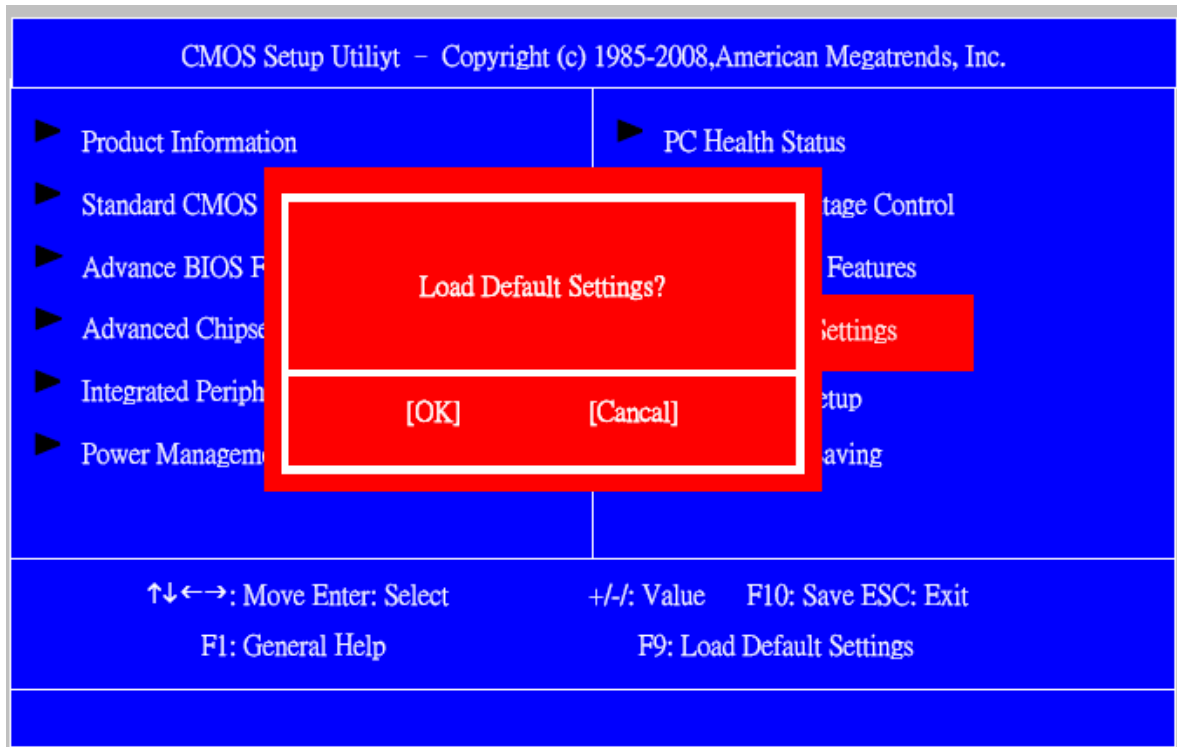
CMOS Setup Utiliyt – Copyright (c) 1985-2008,American Megatrends, Inc.

Product Information
Standard CMOS
Advance BIOS F
Advanced Chipse
Integrated Periph
Power Manageme

PC Health Status
tage Control
Features
Settings
etup
aving

Load Default Settings?

[OK] [Cancal]

↑↓←→: Move Enter: Select +/-/: Value F10: Save ESC: Exit
F1: General Help F9: Load Default Settings